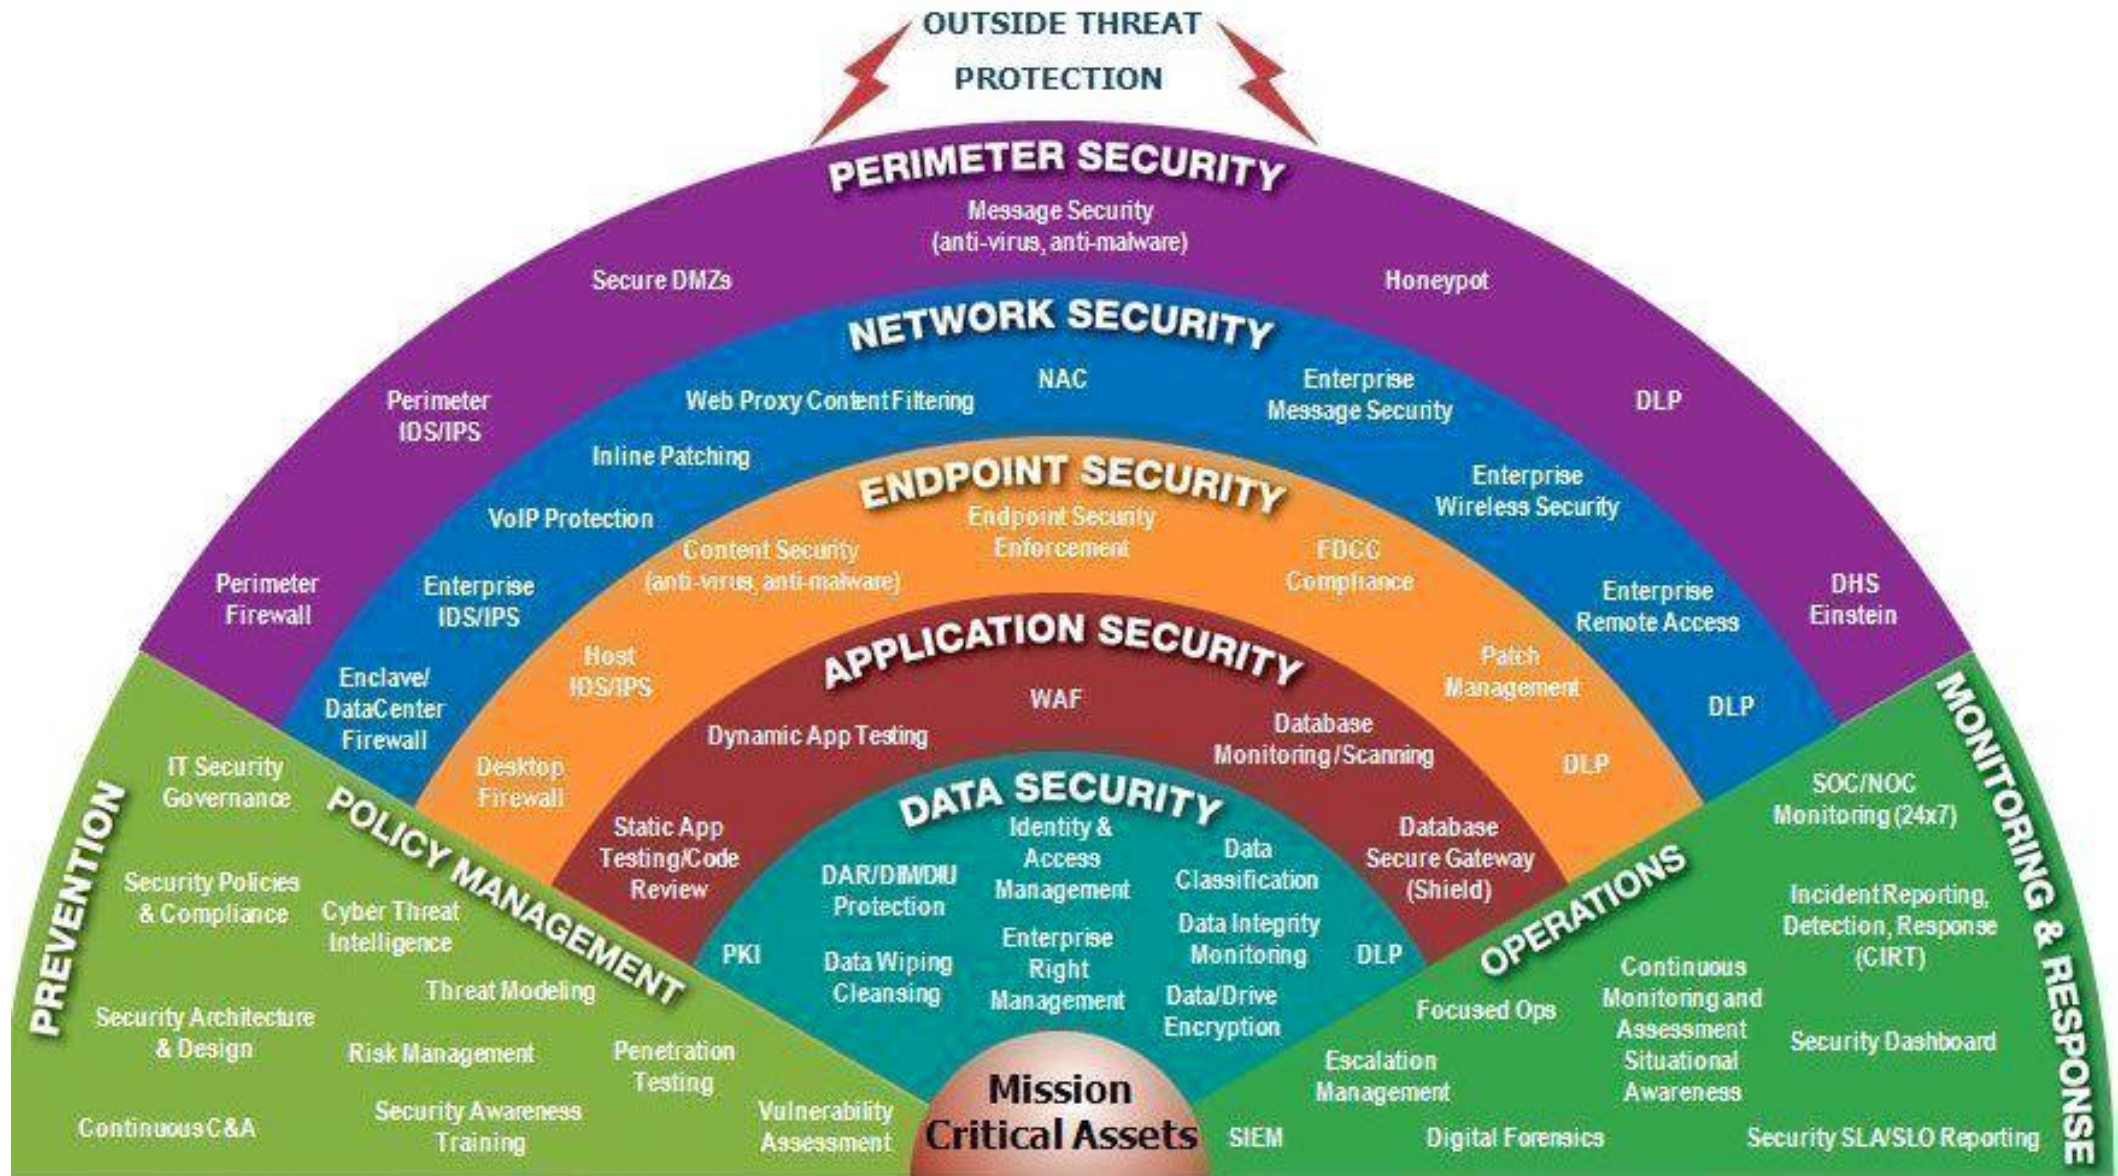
OUTSIDE THREAT PROTECTION

PERIMETER SECURITY

Message Security (anti-virus, anti-malware)

Secure DMZs

Honeypot

Perimeter IDS/IPS

DLP

Perimeter Firewall

DHS Einstein

NETWORK SECURITY

Web Proxy Content Filtering

NAC

Enterprise Message Security

Inline Patching

Enterprise Wireless Security

VoIP Protection

Enterprise IDS/IPS

Enterprise Remote Access

Enclave/ DataCenter Firewall

DLP

ENDPOINT SECURITY

Endpoint Security Enforcement

Content Security (anti-virus, anti-malware)

FDCC Compliance

Host IDS/IPS

Patch Management

Desktop Firewall

DLP

APPLICATION SECURITY

WAF

Dynamic App Testing

Database Monitoring/Scanning

Static App Testing/Code Review

Database Secure Gateway (Shield)

DATA SECURITY

Identity & Access Management

DAR/DIM/DIU Protection

Data Classification

Data Integrity Monitoring

PKI

Data Wiping Cleansing

Enterprise Right Management

Data/Drive Encryption

DLP

Mission Critical Assets

PREVENTION

IT Security Governance

Security Policies & Compliance

Security Architecture & Design

Continuous C&A

POLICY MANAGEMENT

Cyber Threat Intelligence

Threat Modeling

Risk Management

Penetration Testing

Security Awareness Training

Vulnerability Assessment

MONITORING & RESPONSE

SOC/NOC Monitoring (24x7)

Incident Reporting, Detection, Response (CIRT)

Security Dashboard

Security SLA/SLO Reporting

OPERATIONS

Continuous Monitoring and Assessment

Situational Awareness

Focused Ops

Escalation Management

SIEM

Digital Forensics